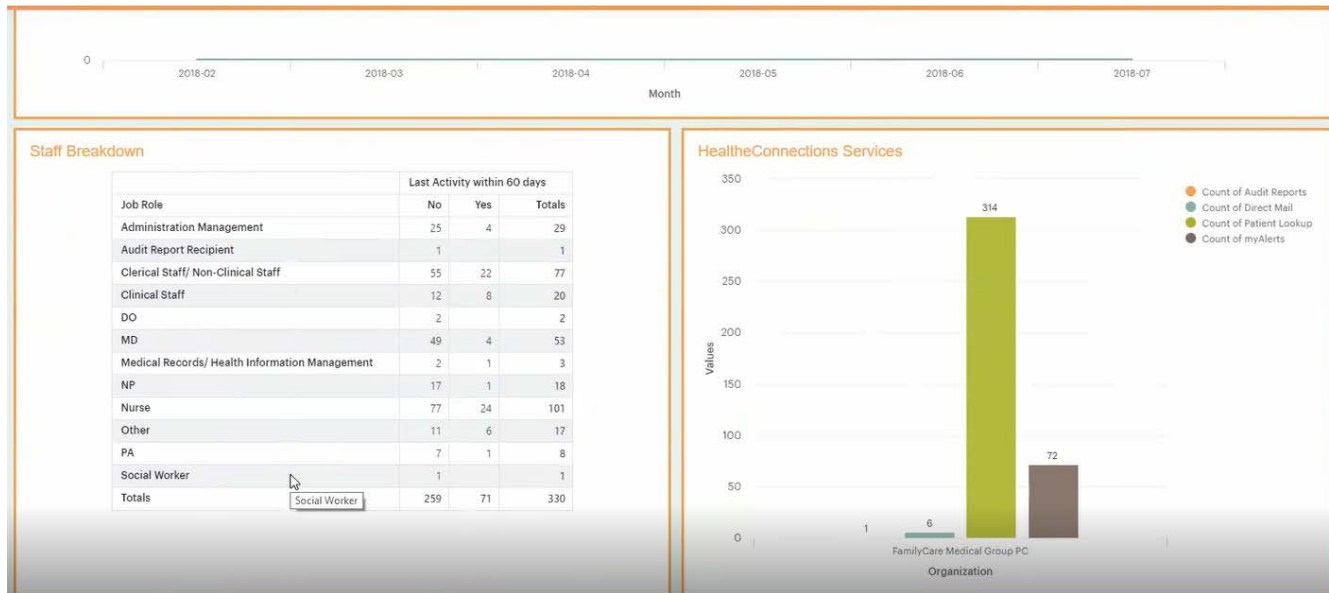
0

2018-02 2018-03 2018-04 2018-05 2018-06 2018-07

Month

Staff Breakdown

| | Last Activity within 60 days | | |
|---|---|---|---|
| Job Role | No | Yes | Totals |
| Administration Management | 25 | 4 | 29 |
| Audit Report Recipient | 1 | | 1 |
| Clerical Staff/ Non-Clinical Staff | 55 | 22 | 77 |
| Clinical Staff | 12 | 8 | 20 |
| DO | 2 | | 2 |
| MD | 49 | 4 | 53 |
| Medical Records/ Health Information Management | 2 | 1 | 3 |
| NP | 17 | 1 | 18 |
| Nurse | 77 | 24 | 101 |
| Other | 11 | 6 | 17 |
| PA | 7 | 1 | 8 |
| Social Worker | 1 | | 1 |
| Totals | 259 | 71 | 330 |

Social Worker

HealtheConnections Services

350
300
250
200
150
100
50
0

Values

314

72

1

6

FamilyCare Medical Group PC

Organization

Count of Audit Reports
Count of Direct Mail
Count of Patient Lookup
Count of myAlerts